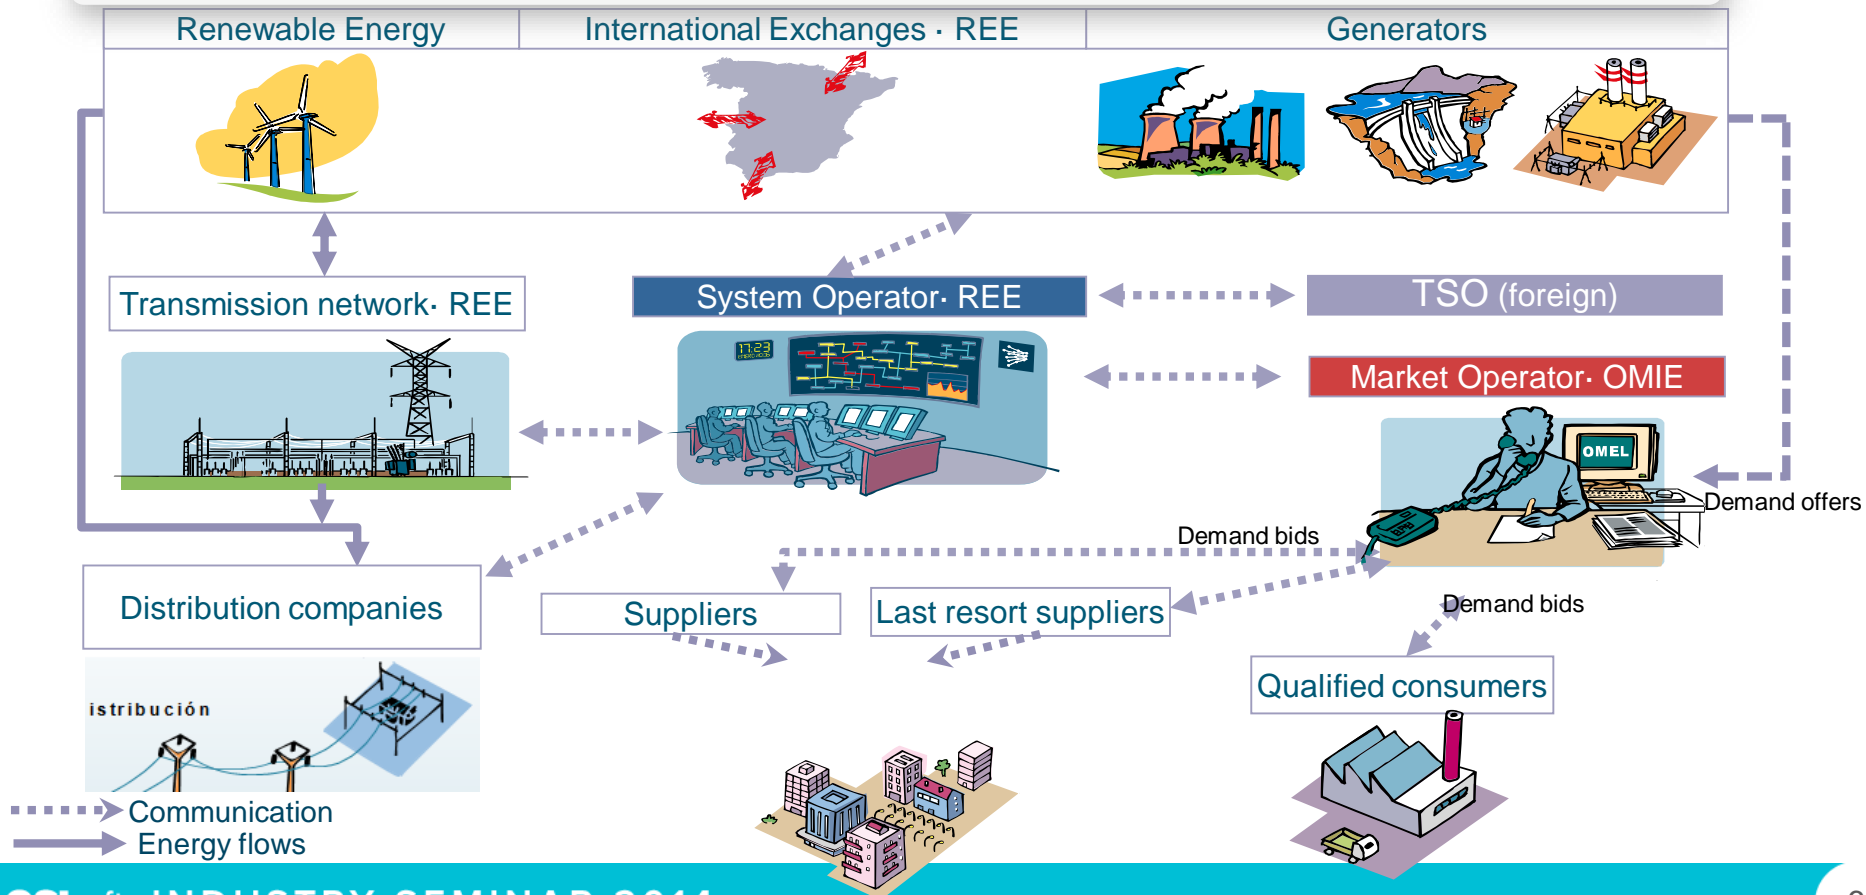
Renewable Energy

International Exchanges · REE

Generators

Transmission network· REE

System Operator· REE

TSO (foreign)

Market Operator· OMIE

17:23

OMEL

Demand offers

Demand bids

Distribution companies

Suppliers

Last resort suppliers

Demand bids

Qualified consumers

istribución

Communication

Energy flows

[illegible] INDUSTRY SEMINAR 2014